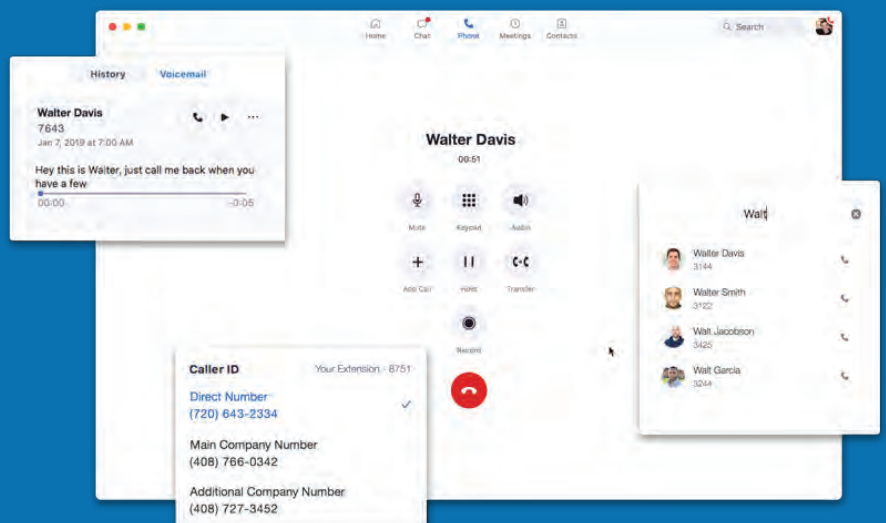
Home Chat Phone Meetings Contacts

Search

History Voicemail

Walter Davis
7643
Jan 7, 2019 at 7:00 AM

Hey this is Walter, just call me back when you have a few

00:00 -0:05

Walter Davis
00:51

Mute Keypad Audio

Add Call Hold Transfer

Record

Walt

Walter Davis
3144

Walter Smith
3122

Walt Jacobson
3425

Walt Garcia
3244

Caller ID
Your Extension : 8751

Direct Number
(720) 643-2334

Main Company Number
(408) 766-0342

Additional Company Number
(408) 727-3452